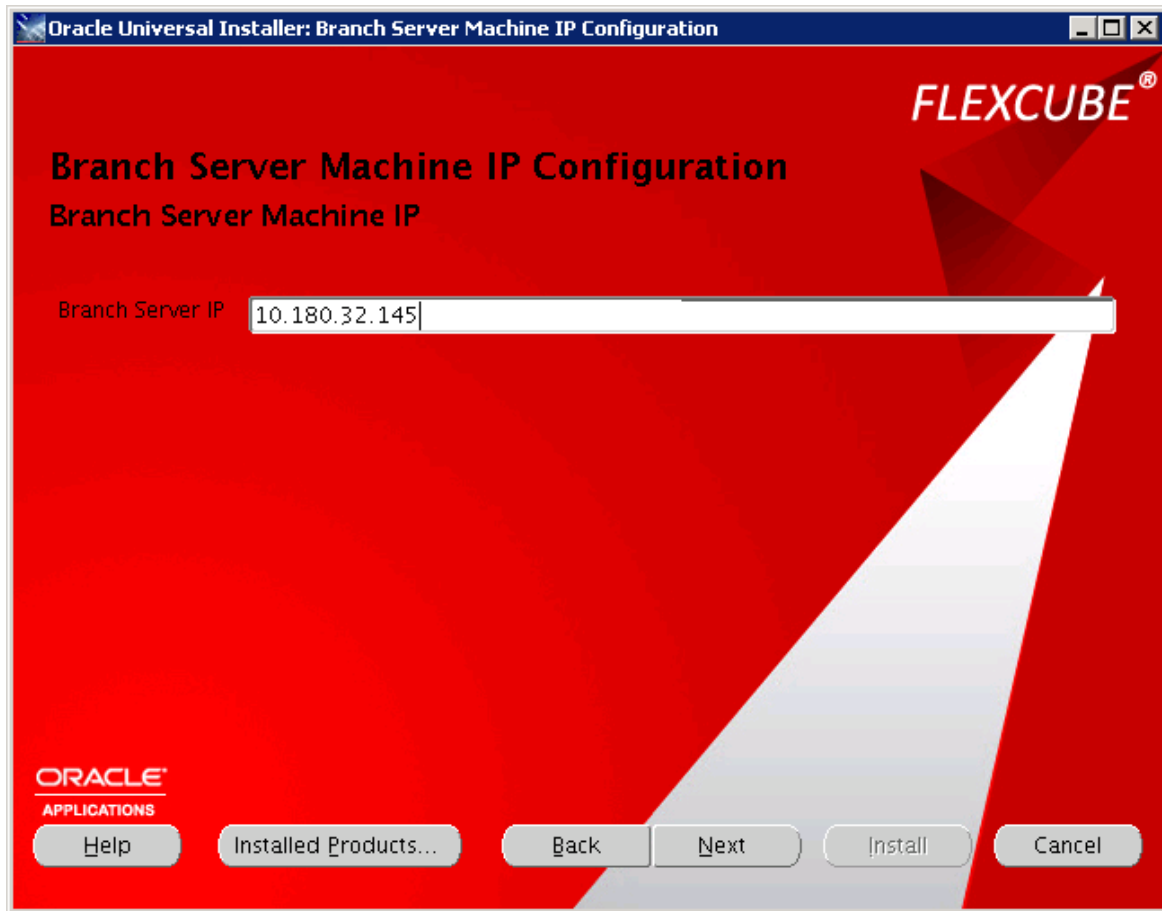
Oracle Universal Installer: Branch Server Machine IP Configuration

FLEXCUBE®

Branch Server Machine IP Configuration
Branch Server Machine IP

Branch Server IP 10.180.32.145

ORACLE
APPLICATIONS

Help Installed Products... Back Next Install Cancel